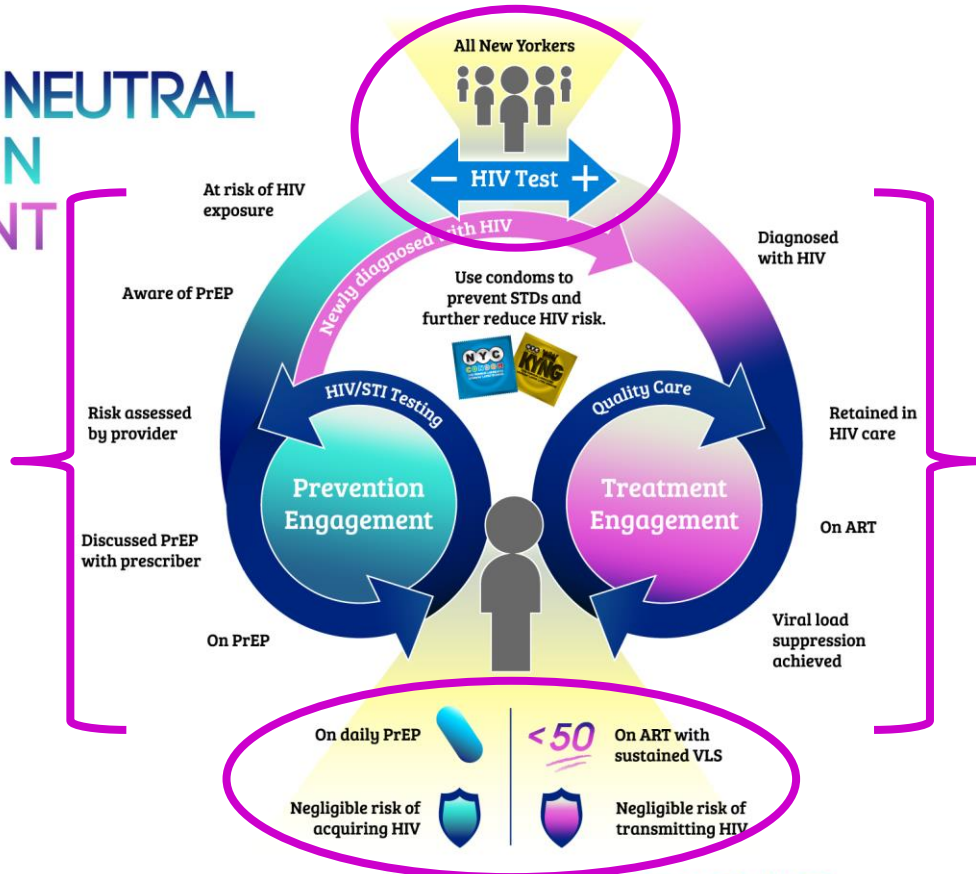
NEUTRAL
N
NT

All New Yorkers

− HIV Test +

At risk of HIV exposure

Newly diagnosed with HIV

Diagnosed with HIV

Aware of PrEP

Use condoms to prevent STDs and further reduce HIV risk.

NYC
KYNG

Risk assessed by provider

HIV/STI Testing

Quality Care

Retained in HIV care

Prevention Engagement

Treatment Engagement

Discussed PrEP with prescriber

On ART

On PrEP

Viral load suppression achieved

On daily PrEP

<50

On ART with sustained VLS

Negligible risk of acquiring HIV

Negligible risk of transmitting HIV